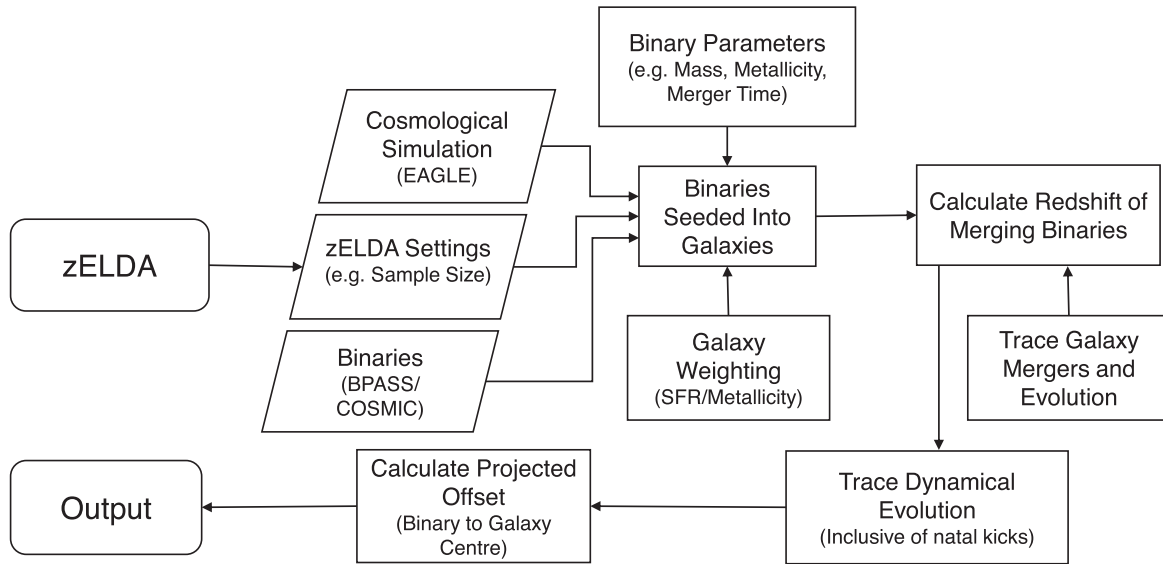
Binary Parameters
(e.g. Mass, Metallicity, Merger Time)

Cosmological Simulation
(EAGLE)

zELDA

zELDA Settings
(e.g. Sample Size)

Binaries
(BPASS/ COSMIC)

Binaries Seeded Into Galaxies

Galaxy Weighting
(SFR/Metallicity)

Calculate Redshift of Merging Binaries

Trace Galaxy Mergers and Evolution

Trace Dynamical Evolution
(Inclusive of natal kicks)

Calculate Projected Offset
(Binary to Galaxy Centre)

Output